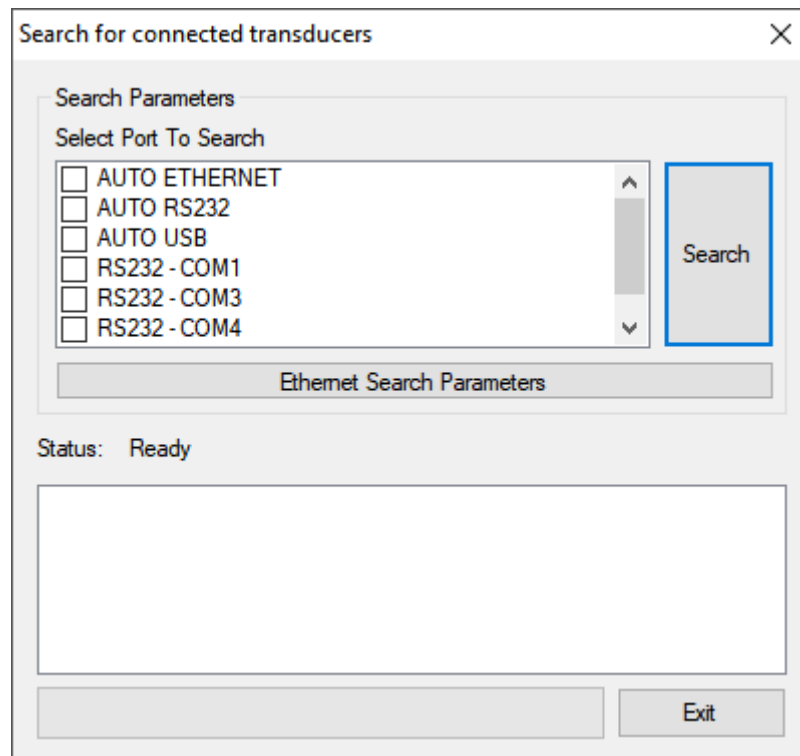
Search for connected transducers

×

Search Parameters

Select Port To Search

AUTO ETHERNET
AUTO RS232
AUTO USB
RS232 - COM1
RS232 - COM3
RS232 - COM4

Search

Ethernet Search Parameters

Status: Ready

Exit